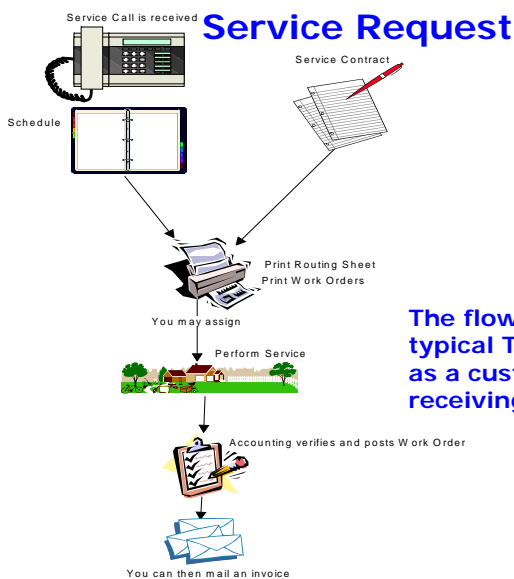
Service Request

Service Call is received

Service Contract

Schedule

Print Routing Sheet
Print Work Orders

You may assign

Perform Service

Accounting verifies and posts Work Order

You can then mail an invoice

The flow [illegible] typical T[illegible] as a cust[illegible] receiving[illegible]